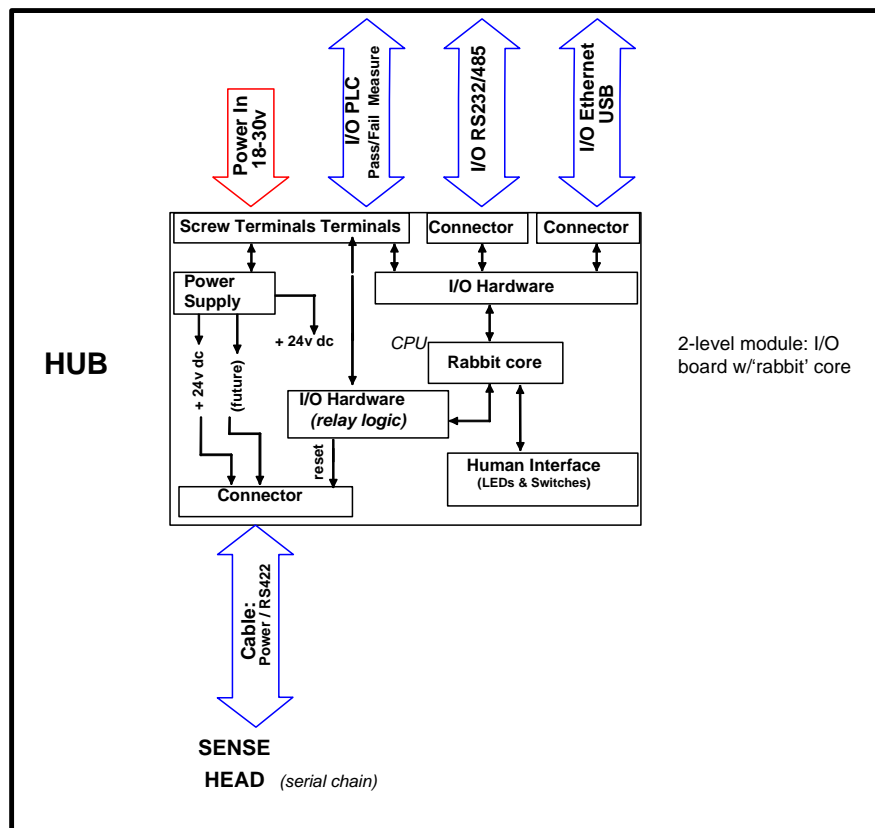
Power In 18-30v

I/O PLC Pass/Fail Measure

I/O RS232/485

I/O Ethernet USB

Screw Terminals Terminals

Connector

Connector

Power Supply

I/O Hardware

+ 24v dc

+ 24v dc

(future)

CPU

Rabbit core

2-level module: I/O board w/'rabbit' core

HUB

I/O Hardware *(relay logic)*

reset

Human Interface (LEDs & Switches)

Connector

Cable: Power / RS422

SENSE HEAD *(serial chain)*